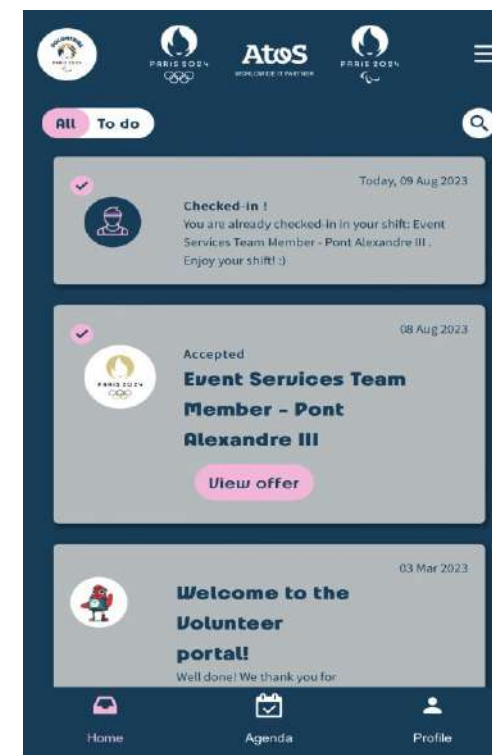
PARIS 2024

Atos
WORLDWIDE IT PARTNER

PARIS 2024

All To do

Today, 09 Aug 2023

Checked-in !
You are already checked-in in your shift: Event Services Team Member - Pont Alexandre III . Enjoy your shift! :)

08 Aug 2023

PARIS 2024

Accepted
Event Services Team Member - Pont Alexandre III

View offer

03 Mar 2023

Welcome to the Volunteer portal!
Well done! We thank you for

Home Agenda Profile